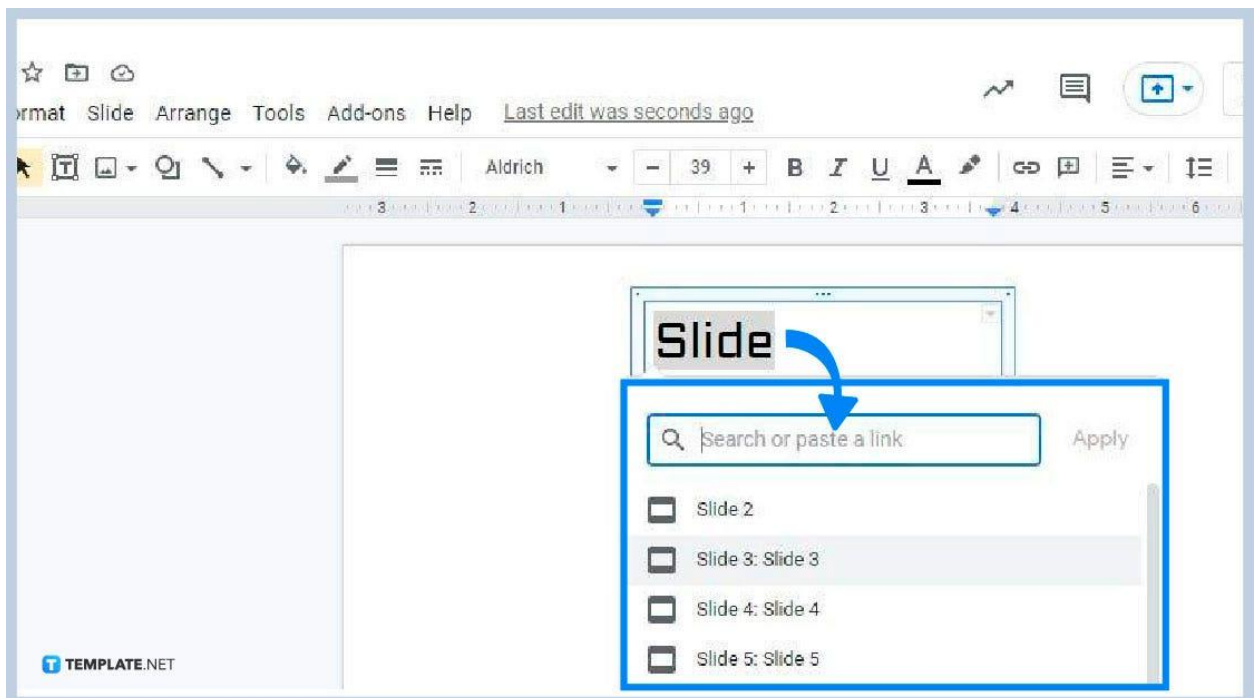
rmat Slide Arrange Tools Add-ons Help Last edit was seconds ago

Aldrich 39 B I U A

3 2 1 1 2 3 4 5 6

Slide

Search or paste a link Apply

Slide 2

Slide 3: Slide 3

Slide 4: Slide 4

Slide 5: Slide 5

TEMPLATE.NET